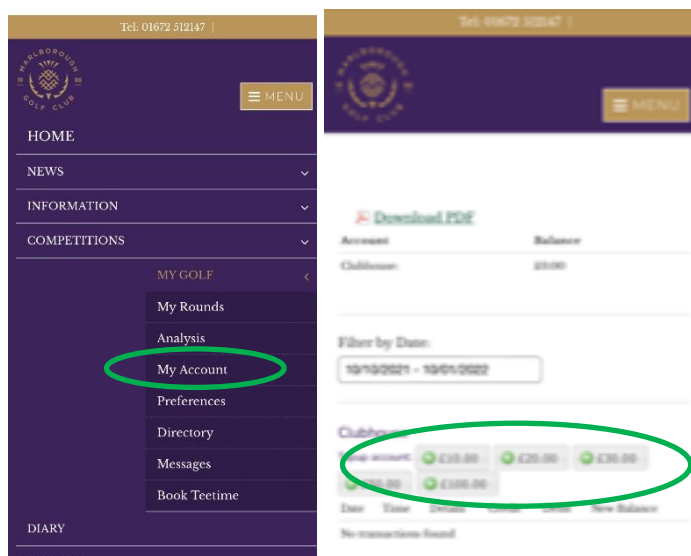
Tel: 01672 512147 |

MARLBOROUGH GOLF CLUB

☰ MENU

HOME

NEWS

INFORMATION

COMPETITIONS

MY GOLF

My Rounds

Analysis

My Account

Preferences

Directory

Messages

Book Teetime

DIARY

Tel: 01672 512147 |

MARLBOROUGH GOLF CLUB

☰ MENU

Download PDF

| Account | Balance |
|---|---|
| Clubhouse: | £0.00 |

Filter by Date:

10/10/2021 - 10/01/2022

Clubhouse

Top up account: £10.00 £20.00 £30.00 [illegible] £100.00

Date Time Details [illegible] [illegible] New Balance

No transactions found